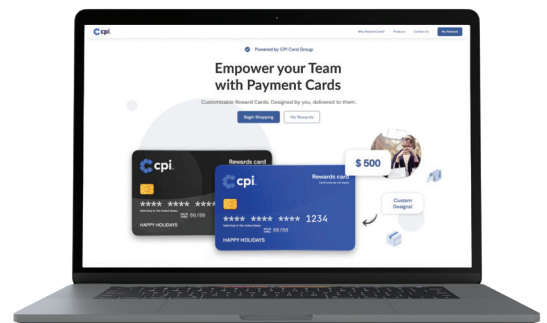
cpi

Why Reward Cards? Products Contact Us My Rewards

Powered by CPI Card Group

Empower your Team with Payment Cards

Customizable Reward Cards. Designed by you, delivered to them.

Begin Shopping My Rewards

cpi Rewards card

**** **** ****

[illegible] 08/88

HAPPY HOLIDAYS

cpi Rewards card

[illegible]

**** **** **** 1234

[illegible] 08/88

HAPPY HOLIDAYS

$ 500

Custom Designs!